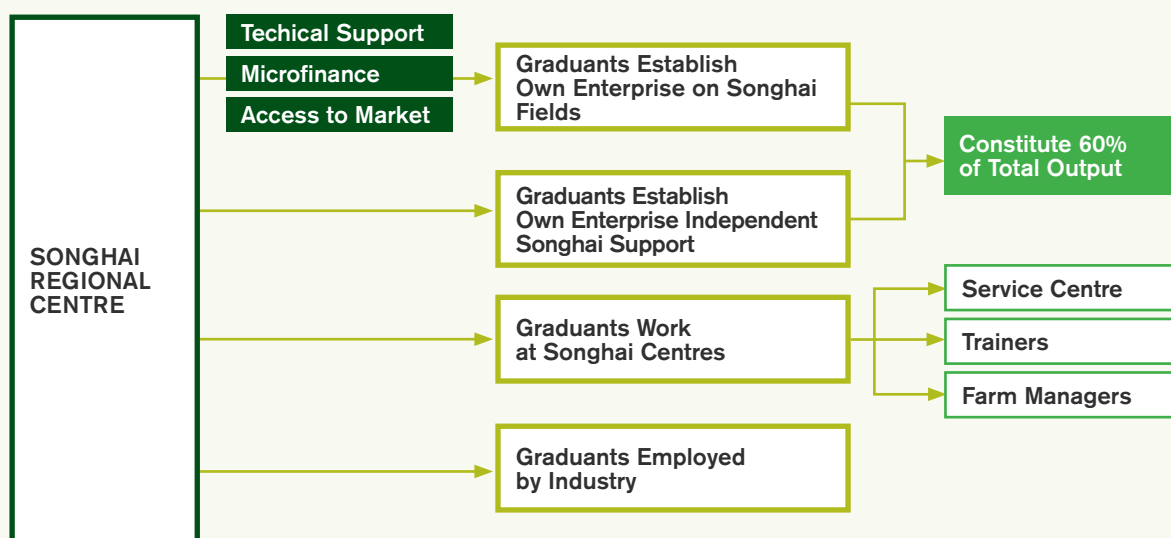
SONGHAI REGIONAL CENTRE

Techical Support

Microfinance

Access to Market

Graduants Establish Own Enterprise on Songhai Fields

Graduants Establish Own Enterprise Independent Songhai Support

Constitute 60% of Total Output

Graduants Work at Songhai Centres

Service Centre

Trainers

Farm Managers

Graduants Employed by Industry